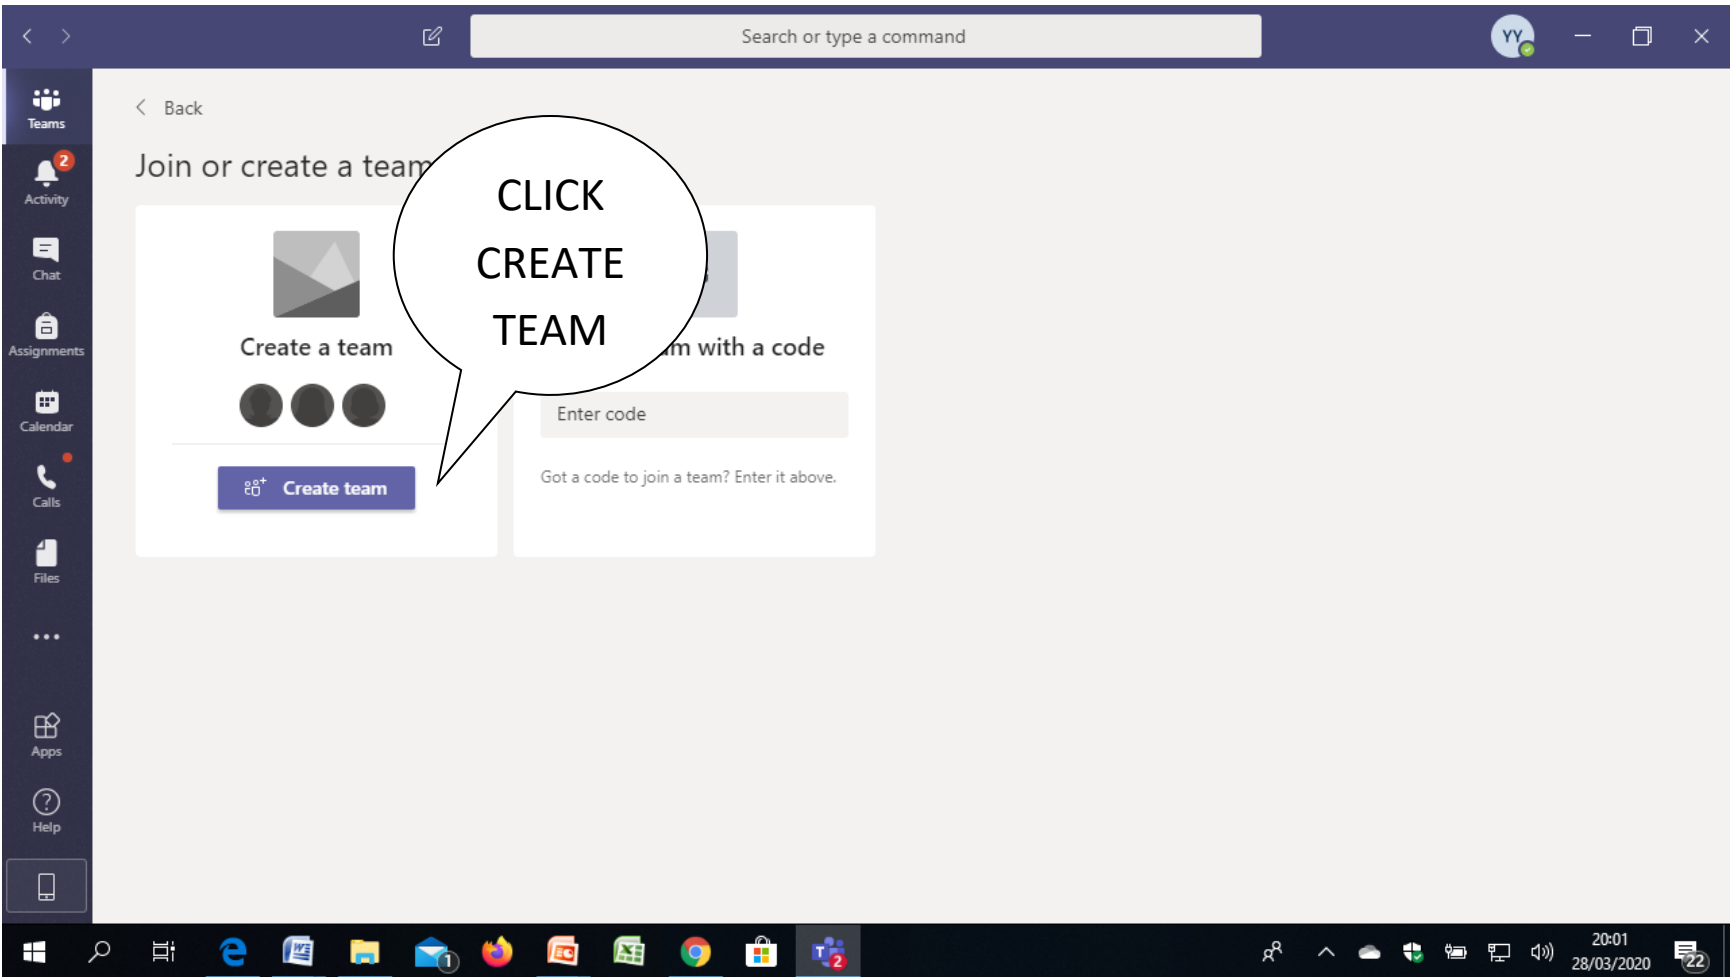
Search or type a command

YY

Teams
2
Activity
Chat
Assignments
Calendar
Calls
Files
...
Apps
Help

Back

Join or create a team

CLICK CREATE TEAM

Create a team

Create team

m with a code

Enter code

Got a code to join a team? Enter it above.

1
2
20:01
28/03/2020
22